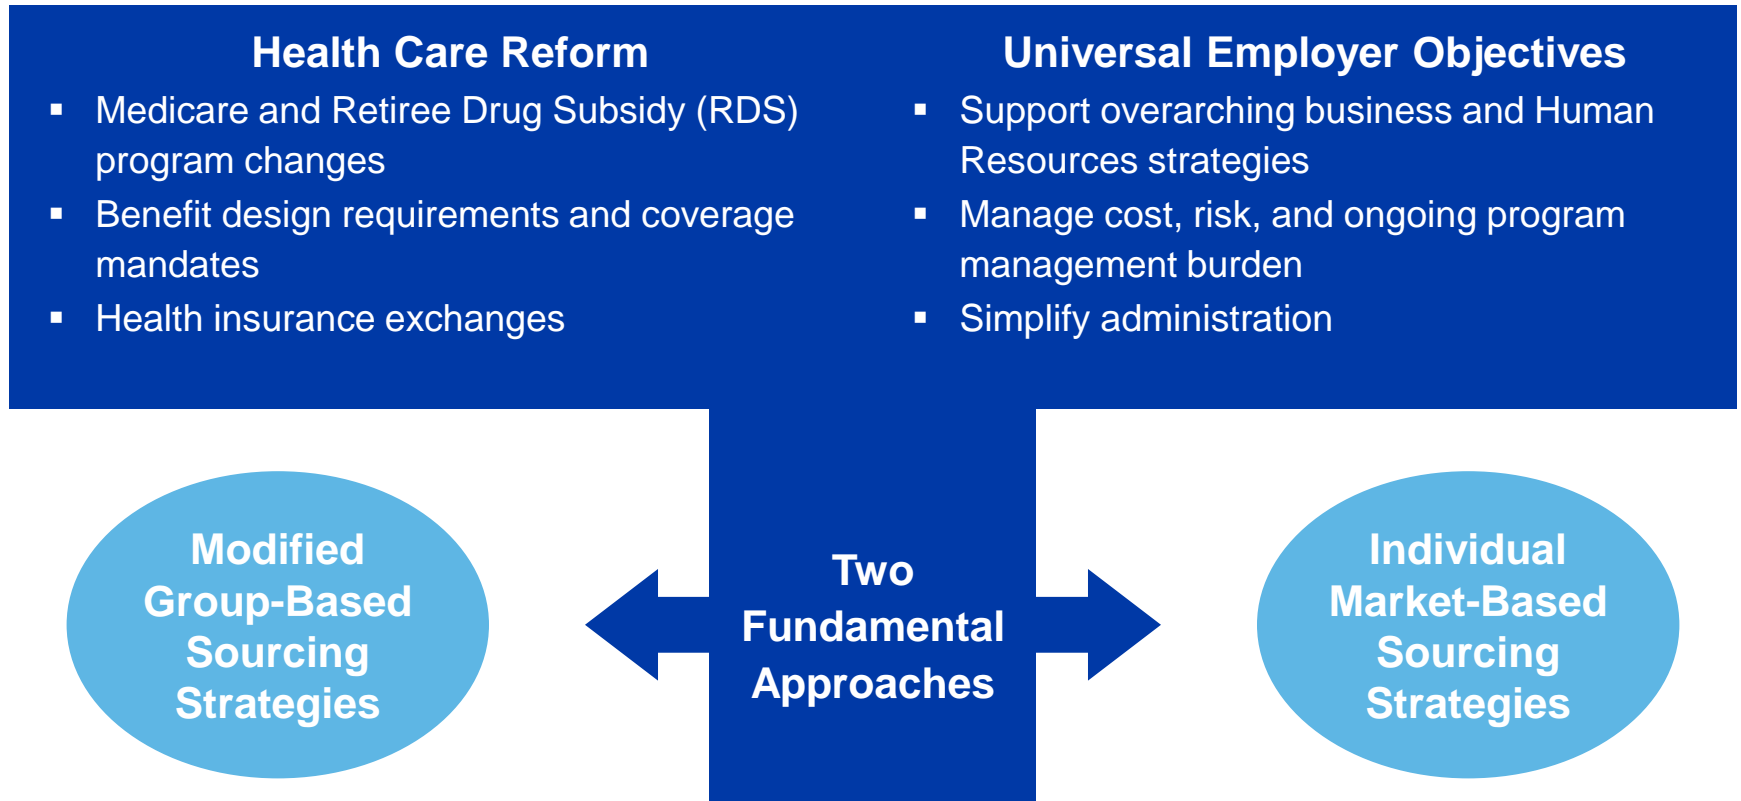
Health Care Reform

- Medicare and Retiree Drug Subsidy (RDS) program changes
- Benefit design requirements and coverage mandates
- Health insurance exchanges

Universal Employer Objectives

- Support overarching business and Human Resources strategies
- Manage cost, risk, and ongoing program management burden
- Simplify administration

Modified Group-Based Sourcing Strategies

Two Fundamental Approaches

Individual Market-Based Sourcing Strategies